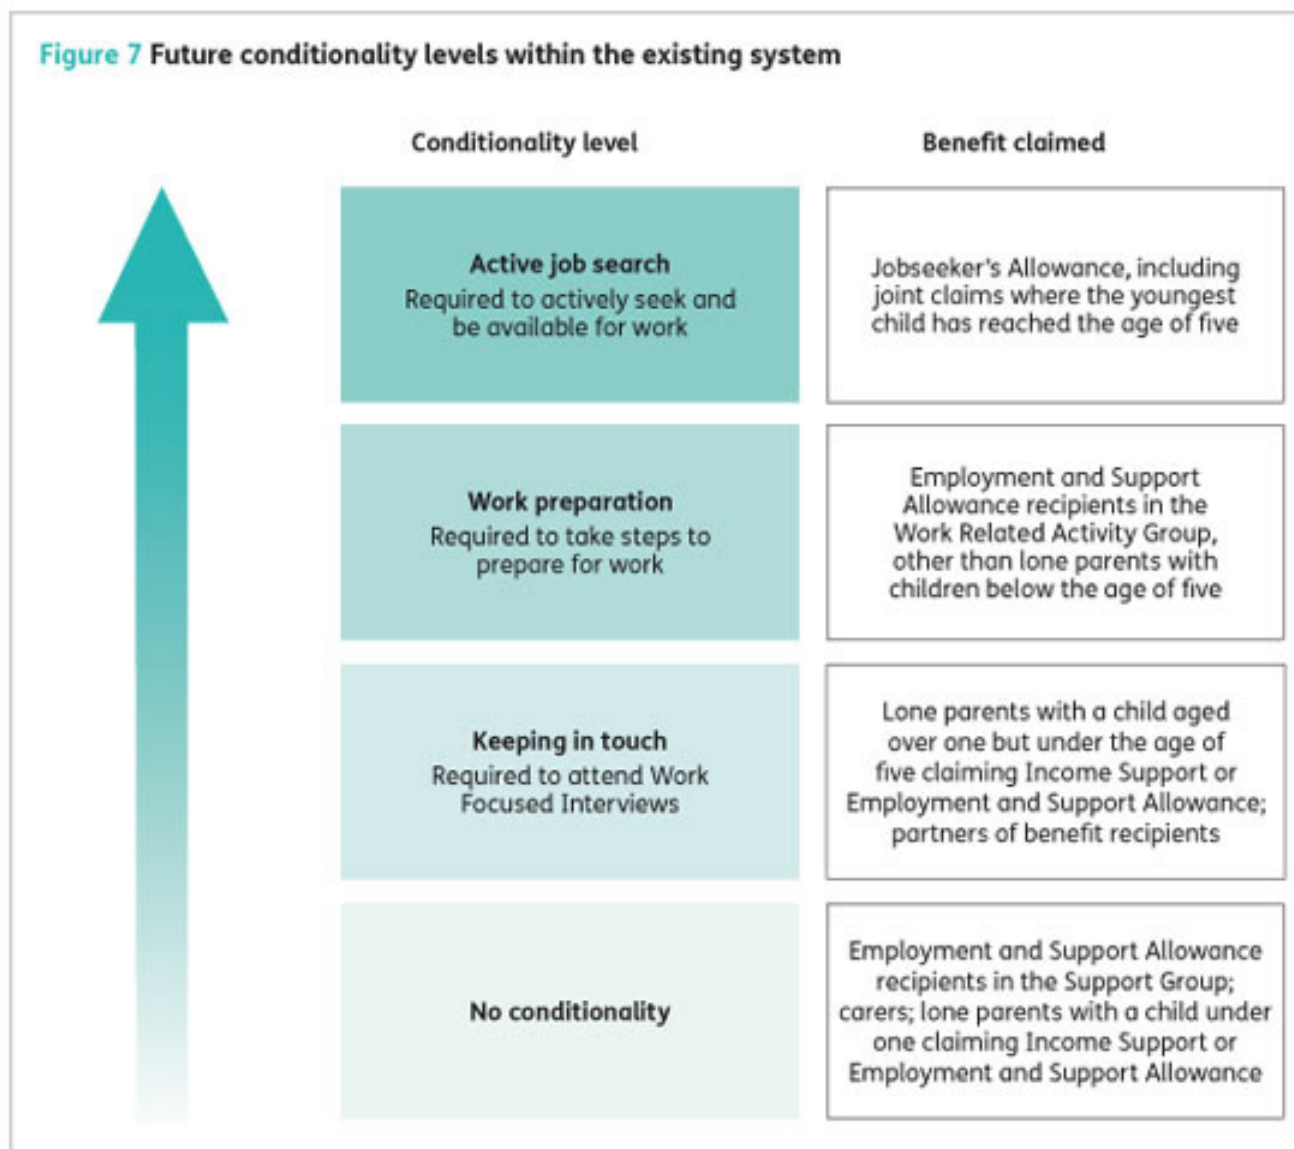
Figure 7 Future conditionality levels within the existing system

| Conditionality level | Benefit claimed |
|---|---|
| **Active job search** Required to actively seek and be available for work | Jobseeker's Allowance, including joint claims where the youngest child has reached the age of five |
| **Work preparation** Required to take steps to prepare for work | Employment and Support Allowance recipients in the Work Related Activity Group, other than lone parents with children below the age of five |
| **Keeping in touch** Required to attend Work Focused Interviews | Lone parents with a child aged over one but under the age of five claiming Income Support or Employment and Support Allowance; partners of benefit recipients |
| **No conditionality** | Employment and Support Allowance recipients in the Support Group; carers; lone parents with a child under one claiming Income Support or Employment and Support Allowance |